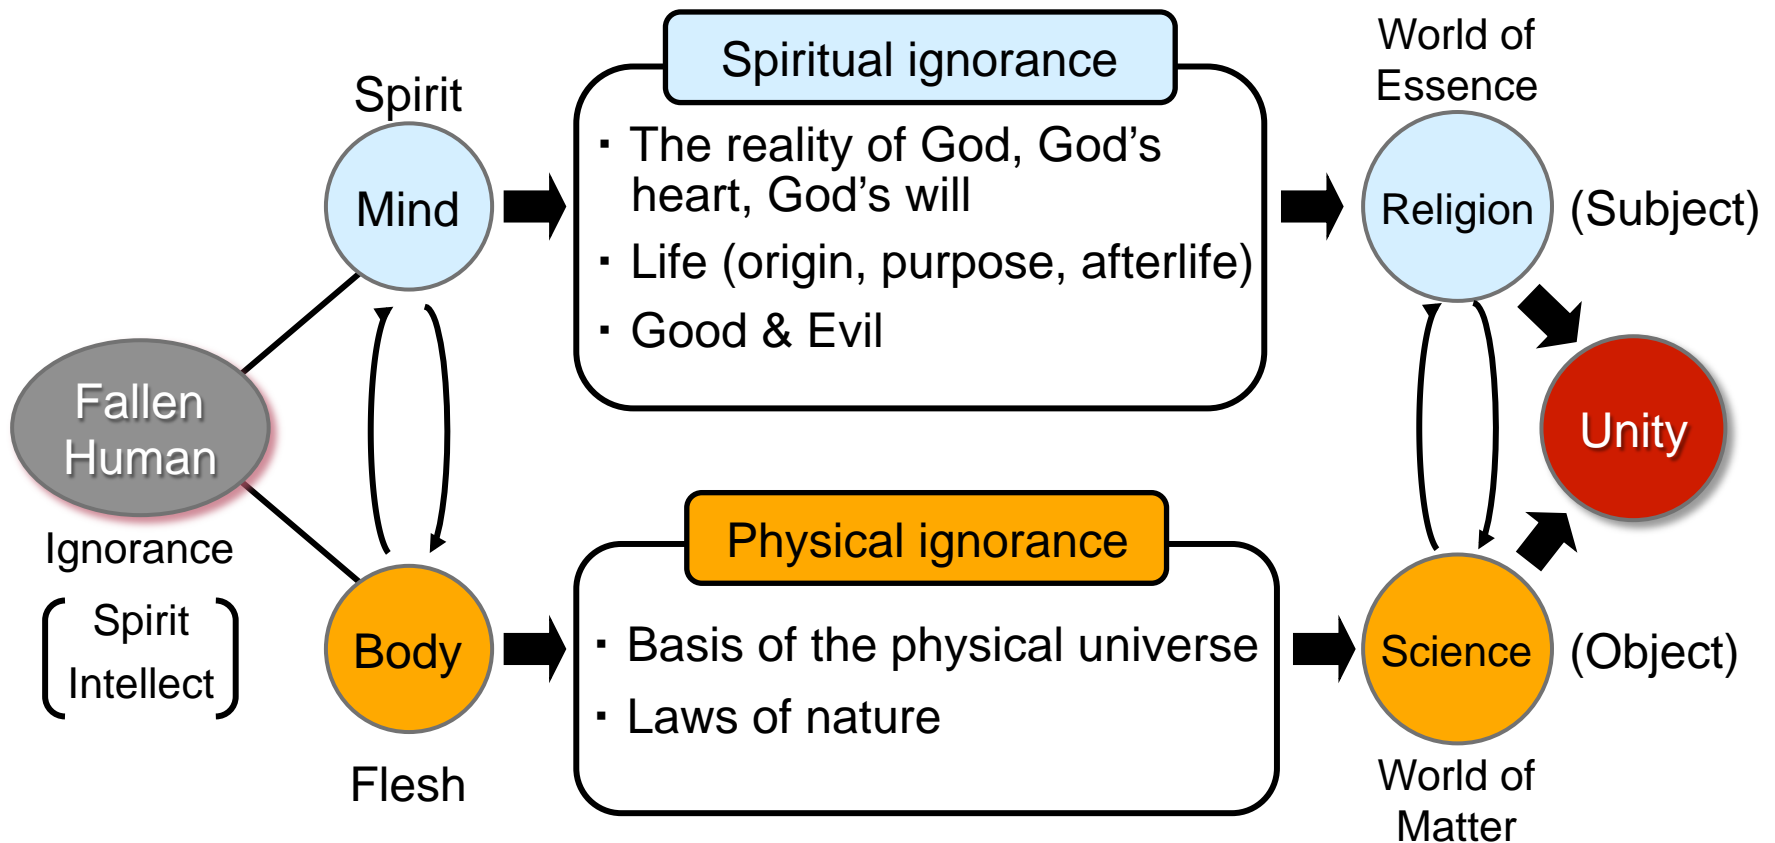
Fallen Human

Ignorance

Spirit
Intellect

Spirit

Mind

Body

Flesh

Spiritual ignorance

· The reality of God, God's heart, God's will
· Life (origin, purpose, afterlife)
· Good & Evil

Physical ignorance

· Basis of the physical universe
· Laws of nature

World of Essence

Religion

(Subject)

Unity

Science

(Object)

World of Matter